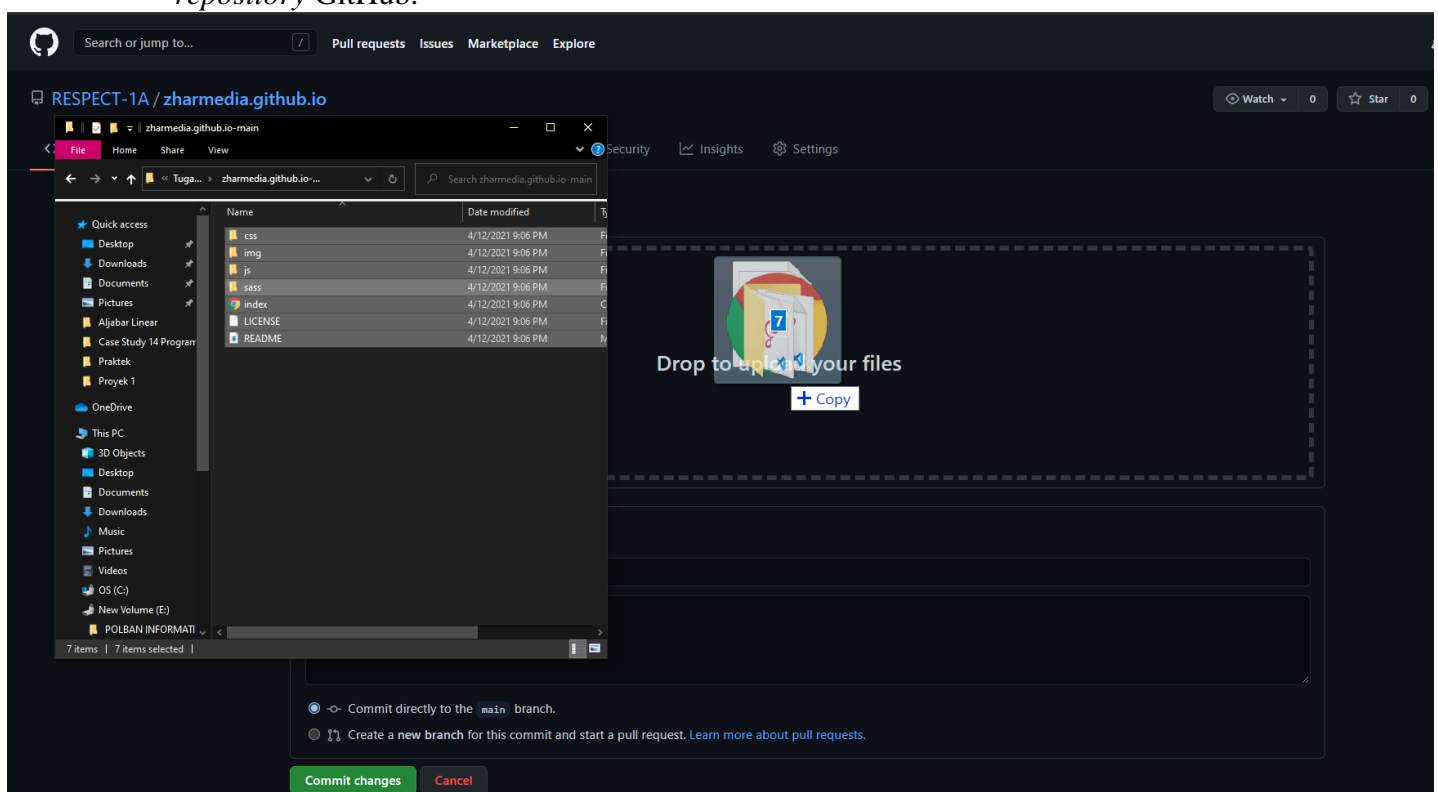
repository GitHub.

Search or jump to... / Pull requests Issues Marketplace Explore

RESPECT-1A / zharmedia.github.io

Watch 0 Star 0

zharmedia.github.io-main

File Home Share View

Security Insights Settings

« Tuga... › zharmedia.github.io-... Search zharmedia.github.io-main

| Name | Date modified | Ty |
|---|---|---|
| css | 4/12/2021 9:06 PM | Fi |
| img | 4/12/2021 9:06 PM | Fi |
| js | 4/12/2021 9:06 PM | Fi |
| sass | 4/12/2021 9:06 PM | Fi |
| index | 4/12/2021 9:06 PM | C |
| LICENSE | 4/12/2021 9:06 PM | Fi |
| README | 4/12/2021 9:06 PM | M |

Quick access
Desktop
Downloads
Documents
Pictures
Aljabar Linear
Case Study 14 Program
Praktek
Proyek 1
OneDrive
This PC
3D Objects
Desktop
Documents
Downloads
Music
Pictures
Videos
OS (C:)
New Volume (E:)
POLBAN INFORMATI

7 items | 7 items selected |

7

Drop to upl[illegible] your files

+ Copy

Commit directly to the main branch.

Create a new branch for this commit and start a pull request. Learn more about pull requests.

Commit changes Cancel